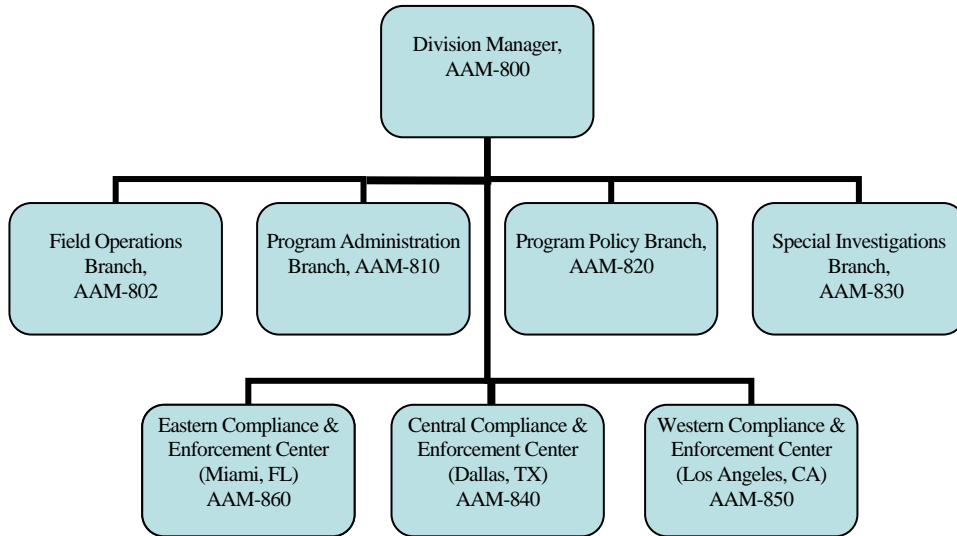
Division Manager, AAM-800

Field Operations Branch, AAM-802

Program Administration Branch, AAM-810

Program Policy Branch, AAM-820

Special Investigations Branch, AAM-830

Eastern Compliance & Enforcement Center (Miami, FL) AAM-860

Central Compliance & Enforcement Center (Dallas, TX) AAM-840

Western Compliance & Enforcement Center (Los Angeles, CA) AAM-850